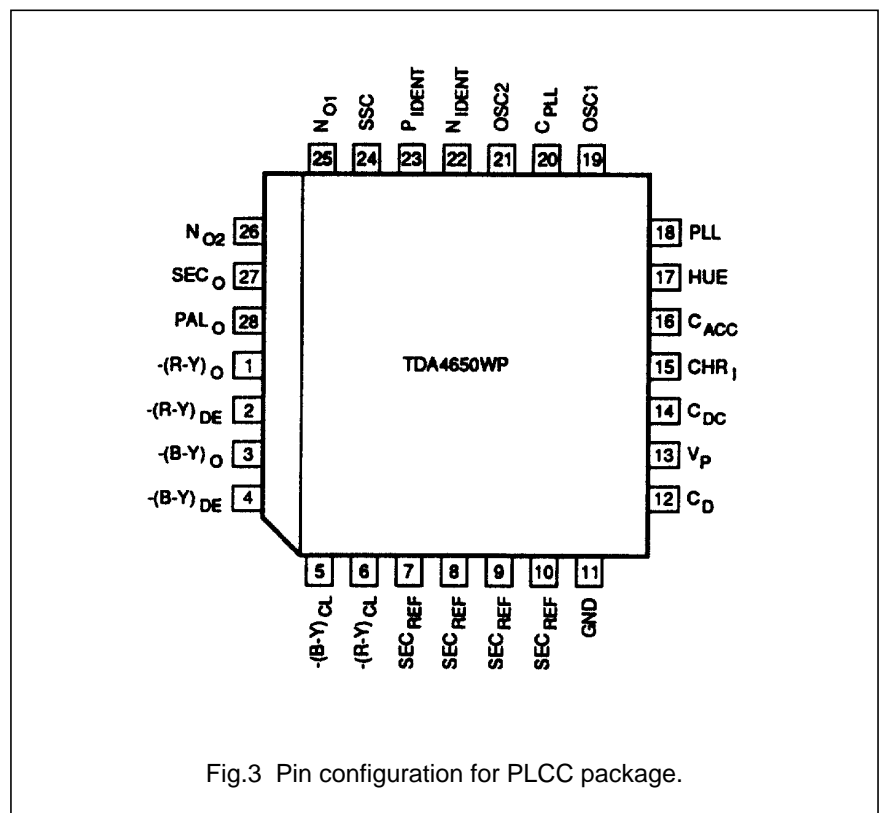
$N_{O1}$ 25
SSC 24
$P_{IDENT}$ 23
$N_{IDENT}$ 22
OSC2 21
$C_{PLL}$ 20
OSC1 19

$N_{O2}$ 26
$SEC_O$ 27
$PAL_O$ 28
$-(R-Y)_O$ 1
$-(R-Y)_{DE}$ 2
$-(B-Y)_O$ 3
$-(B-Y)_{DE}$ 4

TDA4650WP

18 PLL
17 HUE
16 $C_{ACC}$
15 $CHR_I$
14 $C_{DC}$
13 $V_P$
12 $C_D$

5 $-(B-Y)_{CL}$
6 $-(R-Y)_{CL}$
7 $SEC_{REF}$
8 $SEC_{REF}$
9 $SEC_{REF}$
10 $SEC_{REF}$
11 GND

Fig.3 Pin configuration for PLCC package.